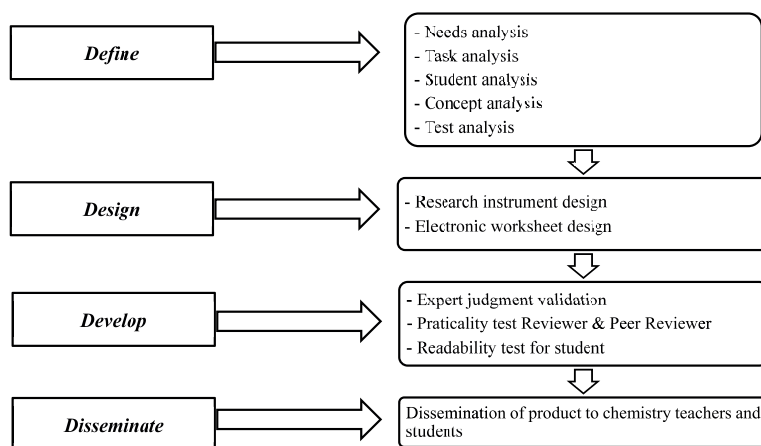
Define

- Needs analysis
- Task analysis
- Student analysis
- Concept analysis
- Test analysis

Design

- Research instrument design
- Electronic worksheet design

Develop

- Expert judgment validation
- Praticality test Reviewer & Peer Reviewer
- Readability test for student

Disseminate

Dissemination of product to chemistry teachers and students